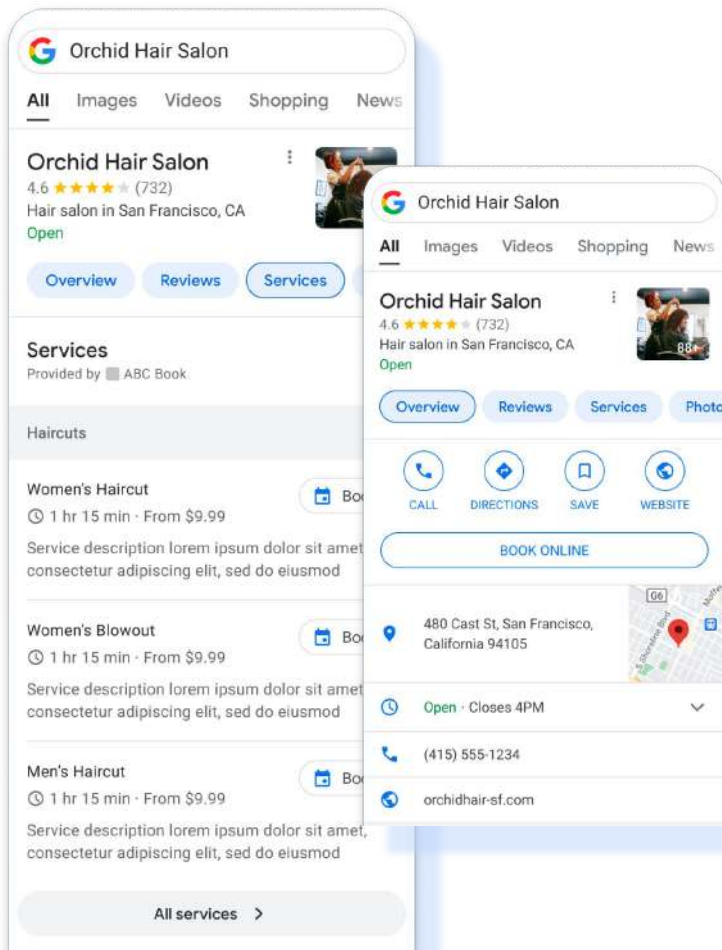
Orchid Hair Salon

All Images Videos Shopping News

Orchid Hair Salon
4.6 ★★★★★ (732)
Hair salon in San Francisco, CA
Open

Overview Reviews Services

Services
Provided by ABC Book

Haircuts

Women's Haircut
1 hr 15 min · From $9.99
Bo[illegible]
Service description lorem ipsum dolor sit amet consectetur adipiscing elit, sed do eiusmod

Women's Blowout
1 hr 15 min · From $9.99
Bo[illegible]
Service description lorem ipsum dolor sit amet consectetur adipiscing elit, sed do eiusmod

Men's Haircut
1 hr 15 min · From $9.99
Bo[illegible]
Service description lorem ipsum dolor sit amet, consectetur adipiscing elit, sed do eiusmod

All services >

Orchid Hair Salon

All Images Videos Shopping News

Orchid Hair Salon
4.6 ★★★★★ (732)
Hair salon in San Francisco, CA
Open
88+

Overview Reviews Services Photo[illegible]

CALL DIRECTIONS SAVE WEBSITE

BOOK ONLINE

480 Cast St, San Francisco, California 94105

G6

Open · Closes 4PM

(415) 555-1234

orchidhair-sf.com